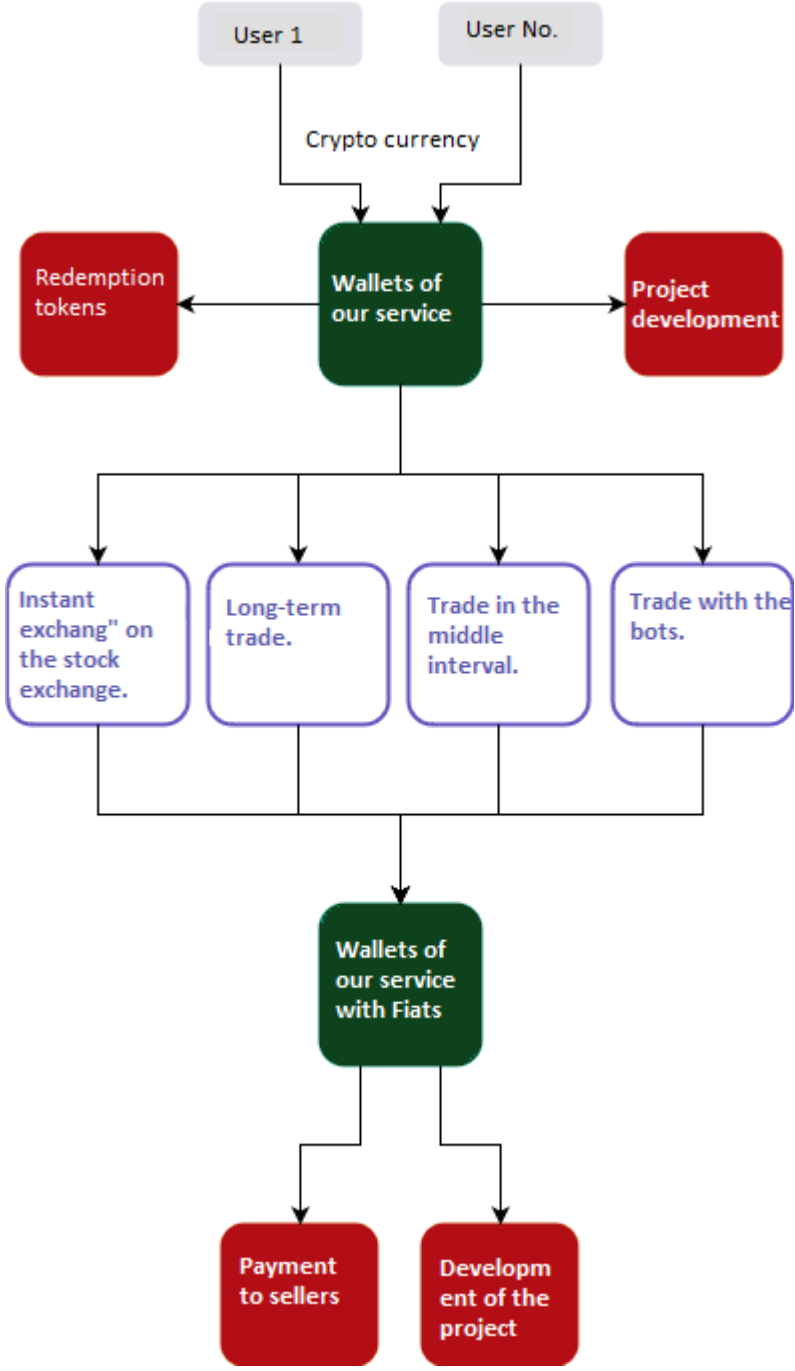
User 1

User No.

Crypto currency

Redemption tokens

Wallets of our service

Project development

Instant exchang" on the stock exchange.

Long-term trade.

Trade in the middle interval.

Trade with the bots.

Wallets of our service with Fiats

Payment to sellers

Developm ent of the project